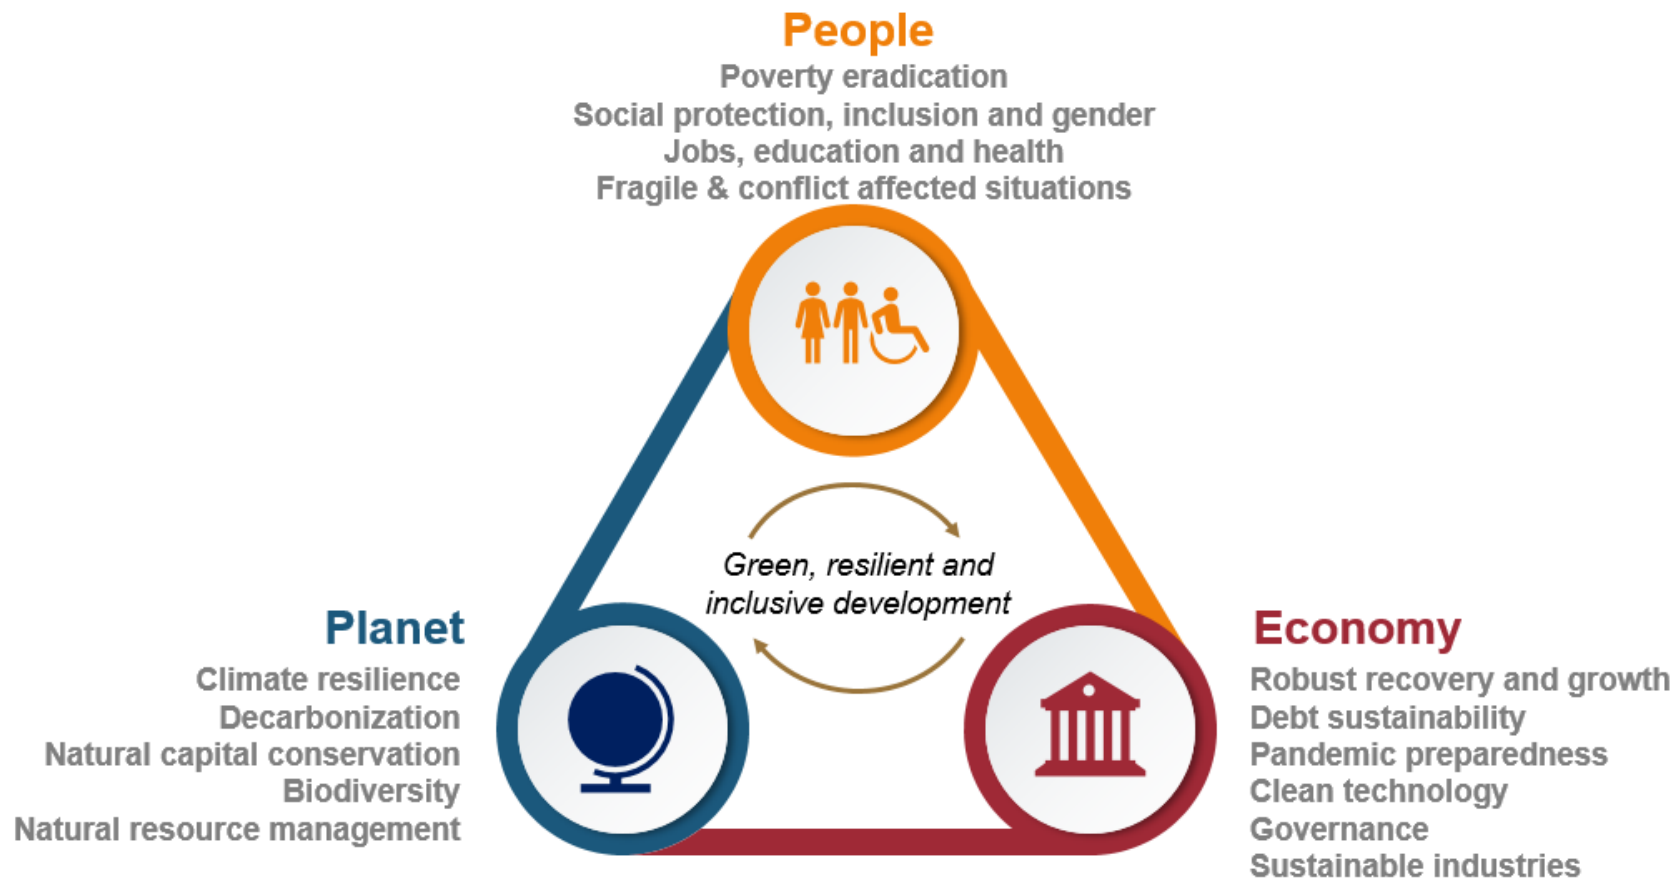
People
Poverty eradication
Social protection, inclusion and gender
Jobs, education and health
Fragile & conflict affected situations

Green, resilient and inclusive development

Planet
Climate resilience
Decarbonization
Natural capital conservation
Biodiversity
Natural resource management

Economy
Robust recovery and growth
Debt sustainability
Pandemic preparedness
Clean technology
Governance
Sustainable industries